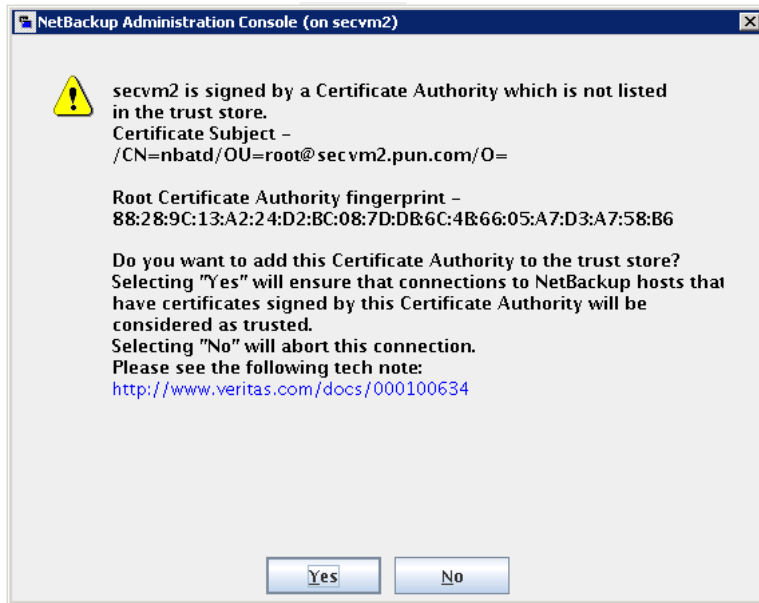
NetBackup Administration Console (on secvm2)

secvm2 is signed by a Certificate Authority which is not listed in the trust store.
Certificate Subject -
/CN=nbatd/OU=root@secvm2.pun.com/O=

Root Certificate Authority fingerprint -
88:28:9C:13:A2:24:D2:BC:08:7D:DB:6C:4B:66:05:A7:D3:A7:58:B6

Do you want to add this Certificate Authority to the trust store?
Selecting "Yes" will ensure that connections to NetBackup hosts that have certificates signed by this Certificate Authority will be considered as trusted.
Selecting "No" will abort this connection.
Please see the following tech note:
http://www.veritas.com/docs/000100634

Yes No